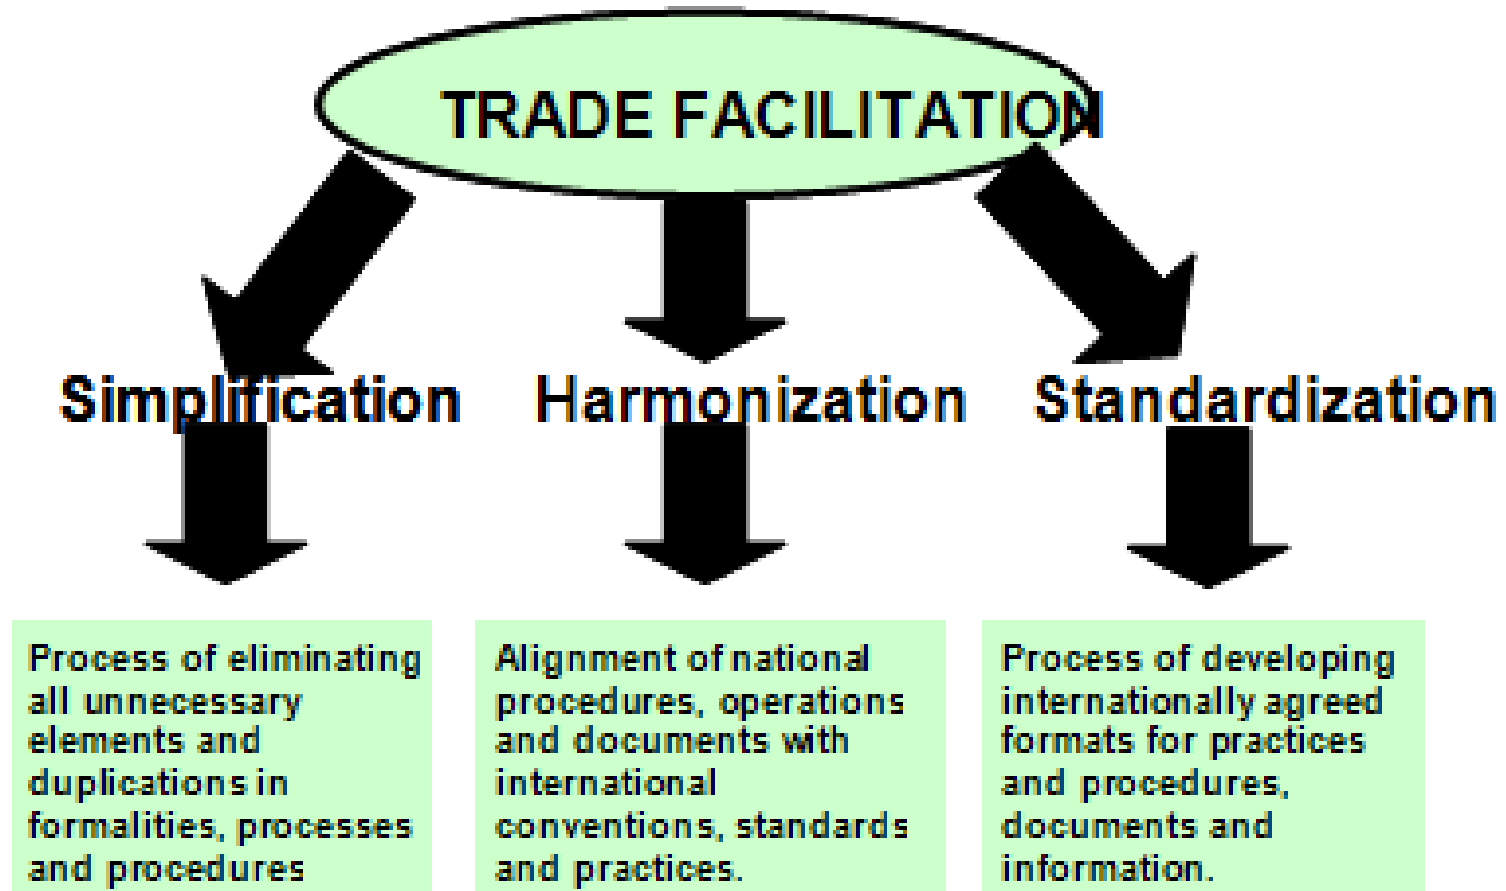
TRADE FACILITATION

Simplification

Harmonization

Standardization

Process of eliminating all unnecessary elements and duplications in formalities, processes and procedures

Alignment of national procedures, operations and documents with international conventions, standards and practices.

Process of developing internationally agreed formats for practices and procedures, documents and information.